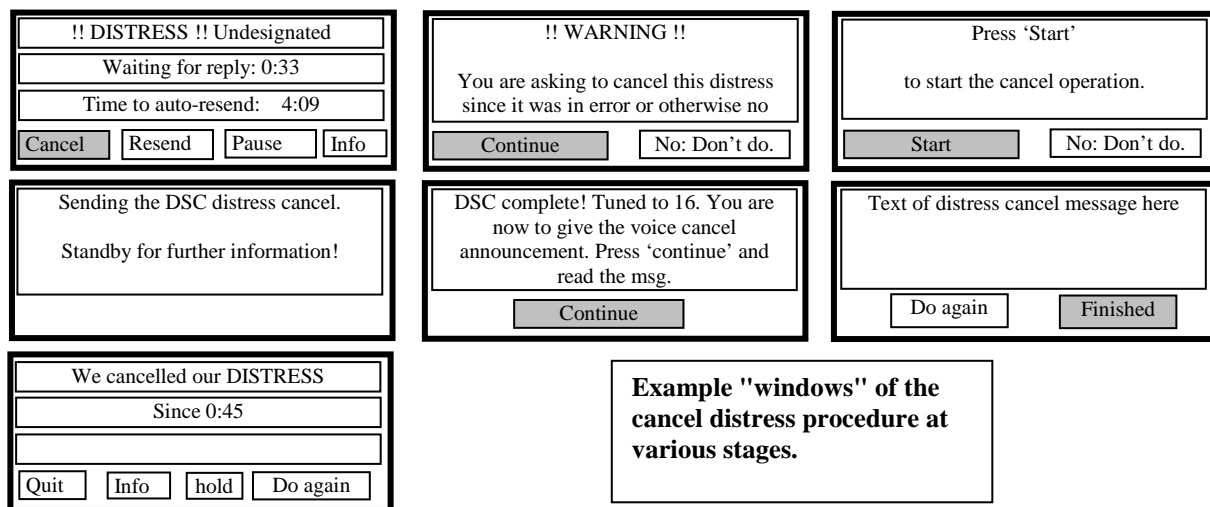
!! DISTRESS !! Undesignated

Waiting for reply: 0:33

Time to auto-resend: 4:09

Cancel | Resend | Pause | Info

!! WARNING !!

You are asking to cancel this distress since it was in error or otherwise no

Continue | No: Don't do.

Press 'Start'

to start the cancel operation.

Start | No: Don't do.

Sending the DSC distress cancel.

Standby for further information!

DSC complete! Tuned to 16. You are now to give the voice cancel announcement. Press 'continue' and read the msg.

Continue

Text of distress cancel message here

Do again | Finished

We cancelled our DISTRESS

Since 0:45

Quit | Info | hold | Do again

**Example "windows" of the cancel distress procedure at various stages.**